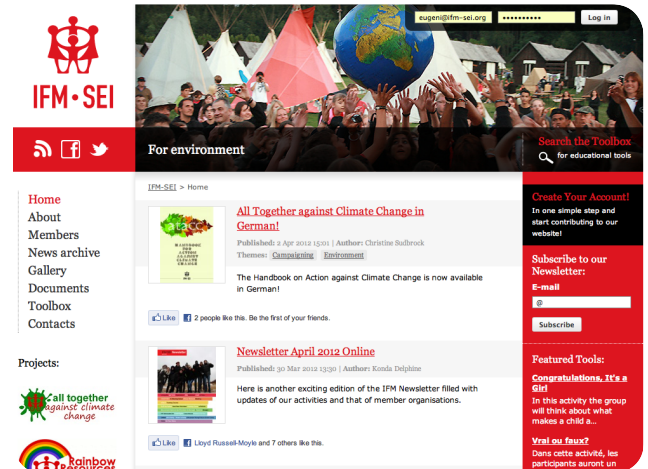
IFM • SEI

eugeni@ifm-sei.org
••••••••••
Log in

For environment

Search the Toolbox
for educational tools

Home
About
Members
News archive
Gallery
Documents
Toolbox
Contacts

Projects:

all together against climate change

Rainbow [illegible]

IFM-SEI > Home

All Together against Climate Change in German!

Published: 2 Apr 2012 15:01 | Author: Christine Sudbrock
Themes: Campaigning Environment

The Handbook on Action against Climate Change is now available in German!

Like 2 people like this. Be the first of your friends.

Newsletter April 2012 Online

Published: 30 Mar 2012 13:30 | Author: Konda Delphine

Here is another exciting edition of the IFM Newsletter filled with updates of our activities and that of member organisations.

Like Lloyd Russell-Moyle and 7 others like this.

Create Your Account!
In one simple step and start contributing to our website!

Subscribe to our Newsletter:
E-mail
@
Subscribe

Featured Tools:

Congratulations, It's a Girl
In this activity the group will think about what makes a child a...

Vrai ou faux?
Dans cette activité, les participants auront un